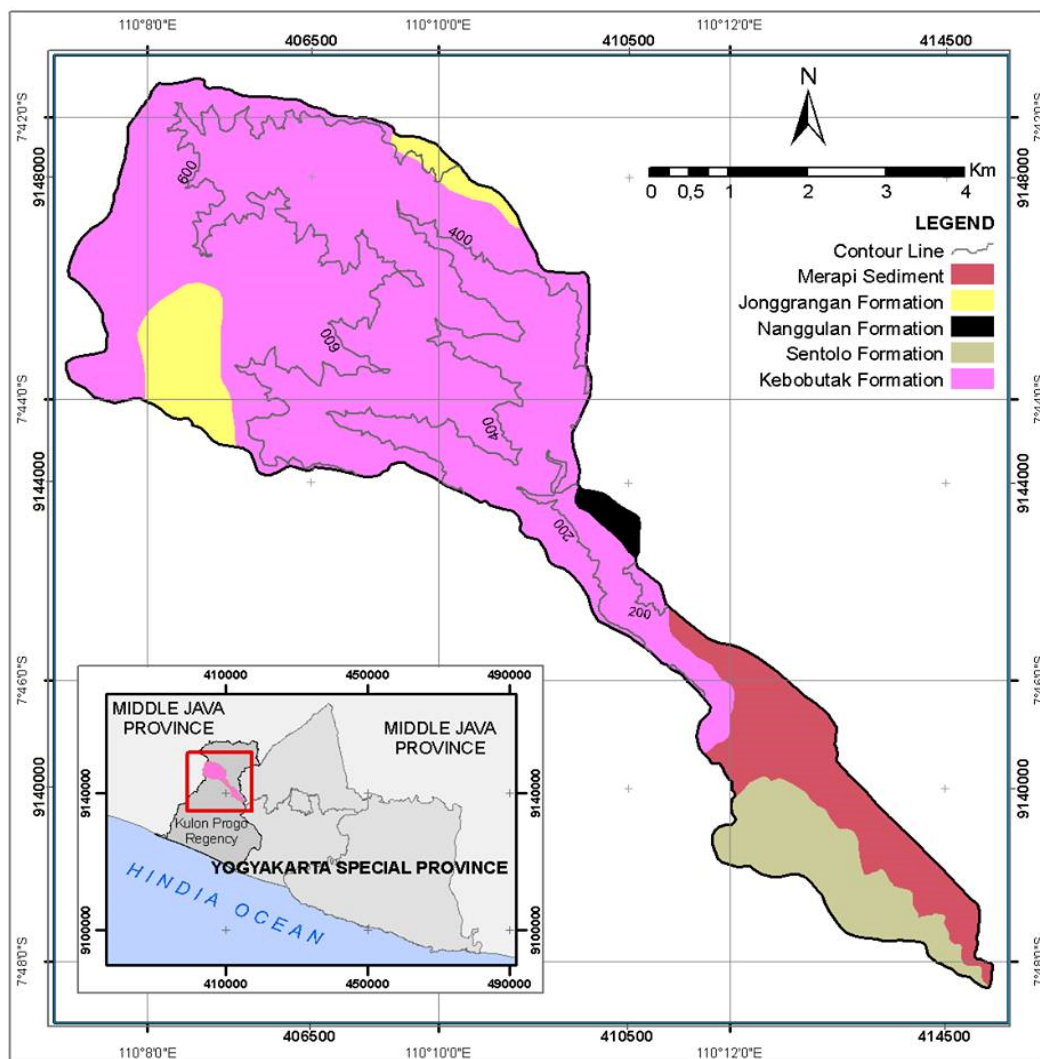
110°8'0"E
406500
110°10'0"E
410500
110°12'0"E
414500

7°42'0"S
9148000
7°44'0"S
9144000
7°46'0"S
9140000
7°48'0"S

N

0 0,5 1 2 3 4 Km

LEGEND
Contour Line
Merapi Sediment
Jonggrangan Formation
Nanggulan Formation
Sentolo Formation
Kebobutak Formation

600
400
600
400
200
200

410000 450000 490000
MIDDLE JAVA PROVINCE
MIDDLE JAVA PROVINCE
9140000
9140000
Kulon Progo Regency
YOGYAKARTA SPECIAL PROVINCE
HINDIA OCEAN
9100000
9100000
410000 450000 490000

110°8'0"E
406500
110°10'0"E
410500
110°12'0"E
414500

7°42'0"S
9148000
7°44'0"S
9144000
7°46'0"S
9140000
7°48'0"S